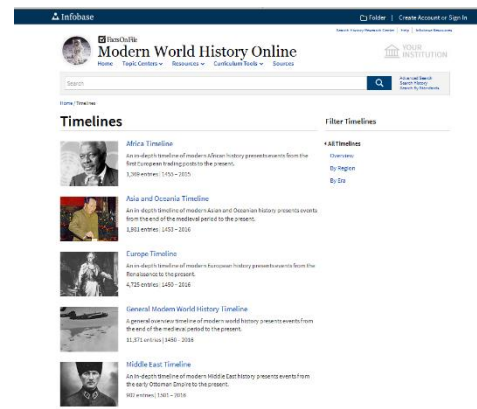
Infobase

Folder | Create Account or Sign In

Search History Research Center | Help | Infobase Resources

Facts On File
Modern World History Online

Home Topic Centers Resources Curriculum Tools Sources

YOUR INSTITUTION

Search

Advanced Search
Search History
Search By Standards

Home / Timelines

Timelines

Africa Timeline
An in-depth timeline of modern African history presents events from the first European trading posts to the present.
1,369 entries | 1450 – 2015

Asia and Oceania Timeline
An in-depth timeline of modern Asian and Oceanian history presents events from the end of the medieval period to the present.
1,861 entries | 1453 – 2016

Europe Timeline
An in-depth timeline of modern European history presents events from the Renaissance to the present.
4,725 entries | 1450 – 2016

General Modern World History Timeline
A general overview timeline of modern world history presents events from the end of the medieval period to the present.
11,371 entries | 1450 – 2016

Middle East Timeline
An in-depth timeline of modern Middle East history presents events from the early Ottoman Empire to the present.
902 entries | 1501 – 2016

Filter Timelines

All Timelines
Overview
By Region
By Era